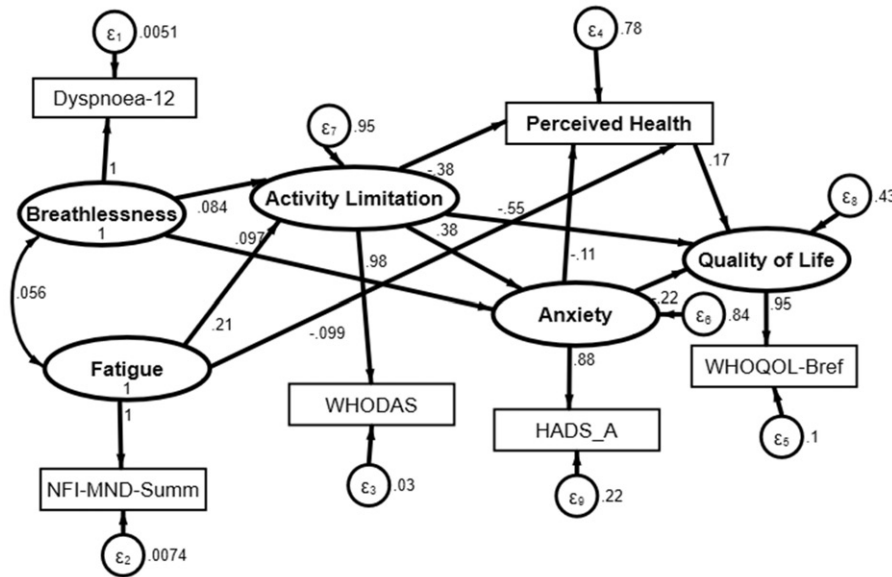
$\varepsilon_1$ .0051

Dyspnoea-12

1

Breathlessness

1

.084

$\varepsilon_7$ .95

Activity Limitation

-.38

.097

.056

.21

Fatigue

1

1

NFI-MND-Summ

$\varepsilon_2$ .0074

-.099

.98

WHODAS

$\varepsilon_3$ .03

-.55

.38

$\varepsilon_4$ .78

Perceived Health

.17

-.11

Anxiety

.88

HADS_A

$\varepsilon_9$ .22

-.22

$\varepsilon_6$ .84

$\varepsilon_8$ .43

Quality of Life

.95

WHOQOL-Bref

$\varepsilon_5$ .1